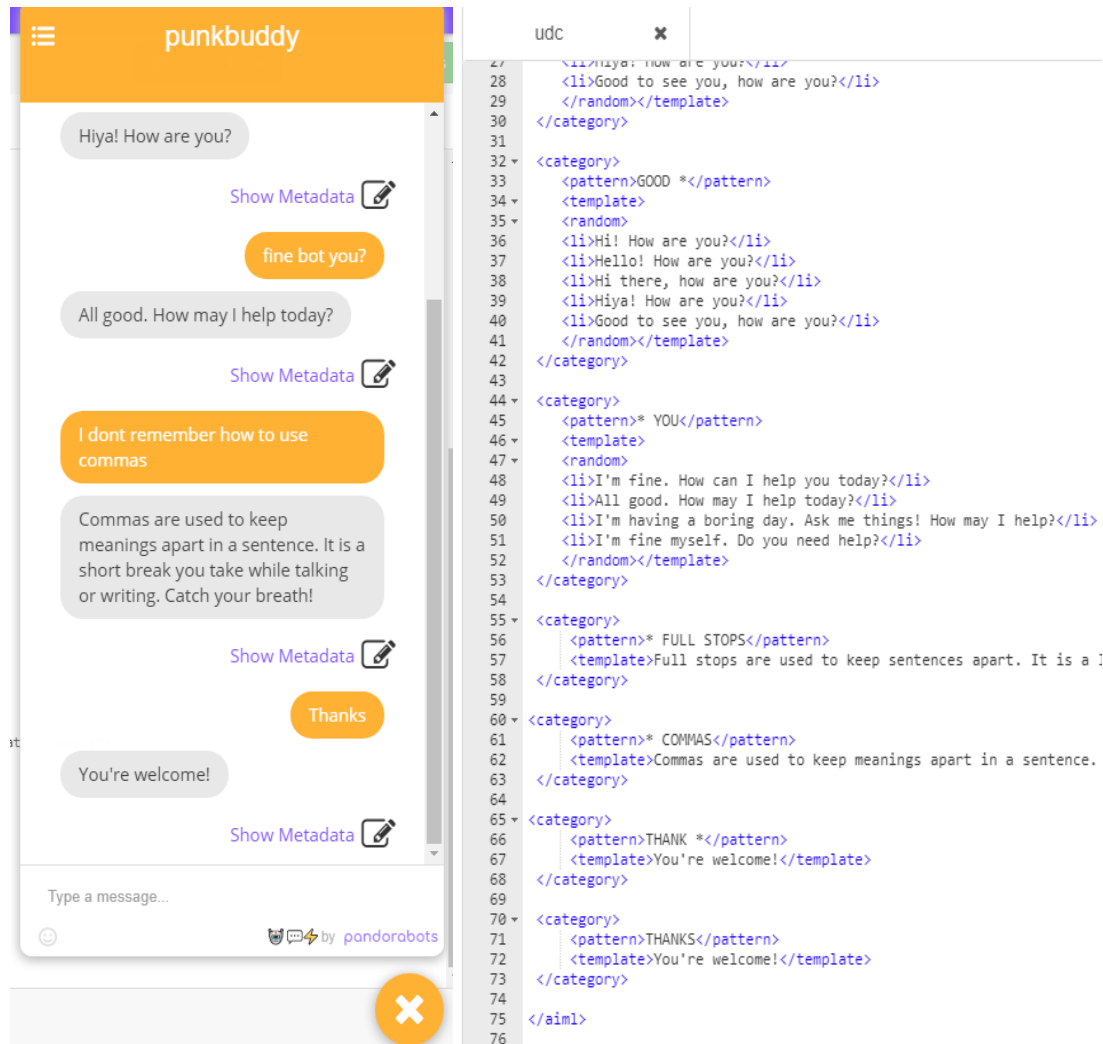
punkbuddy

Hiya! How are you?

Show Metadata

fine bot you?

All good. How may I help today?

Show Metadata

I dont remember how to use commas

Commas are used to keep meanings apart in a sentence. It is a short break you take while talking or writing. Catch your breath!

Show Metadata

Thanks

You're welcome!

Show Metadata

Type a message...

by pandorabots

udc

27 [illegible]
28 <li>Good to see you, how are you?</li>
29 </random></template>
30 </category>
31
32 <category>
33 <pattern>GOOD *</pattern>
34 <template>
35 <random>
36 <li>Hi! How are you?</li>
37 <li>Hello! How are you?</li>
38 <li>Hi there, how are you?</li>
39 <li>Hiya! How are you?</li>
40 <li>Good to see you, how are you?</li>
41 </random></template>
42 </category>
43
44 <category>
45 <pattern>* YOU</pattern>
46 <template>
47 <random>
48 <li>I'm fine. How can I help you today?</li>
49 <li>All good. How may I help today?</li>
50 <li>I'm having a boring day. Ask me things! How may I help?</li>
51 <li>I'm fine myself. Do you need help?</li>
52 </random></template>
53 </category>
54
55 <category>
56 <pattern>* FULL STOPS</pattern>
57 <template>Full stops are used to keep sentences apart. It is a l
58 </category>
59
60 <category>
61 <pattern>* COMMAS</pattern>
62 <template>Commas are used to keep meanings apart in a sentence.
63 </category>
64
65 <category>
66 <pattern>THANK *</pattern>
67 <template>You're welcome!</template>
68 </category>
69
70 <category>
71 <pattern>THANKS</pattern>
72 <template>You're welcome!</template>
73 </category>
74
75 </aiml>
76